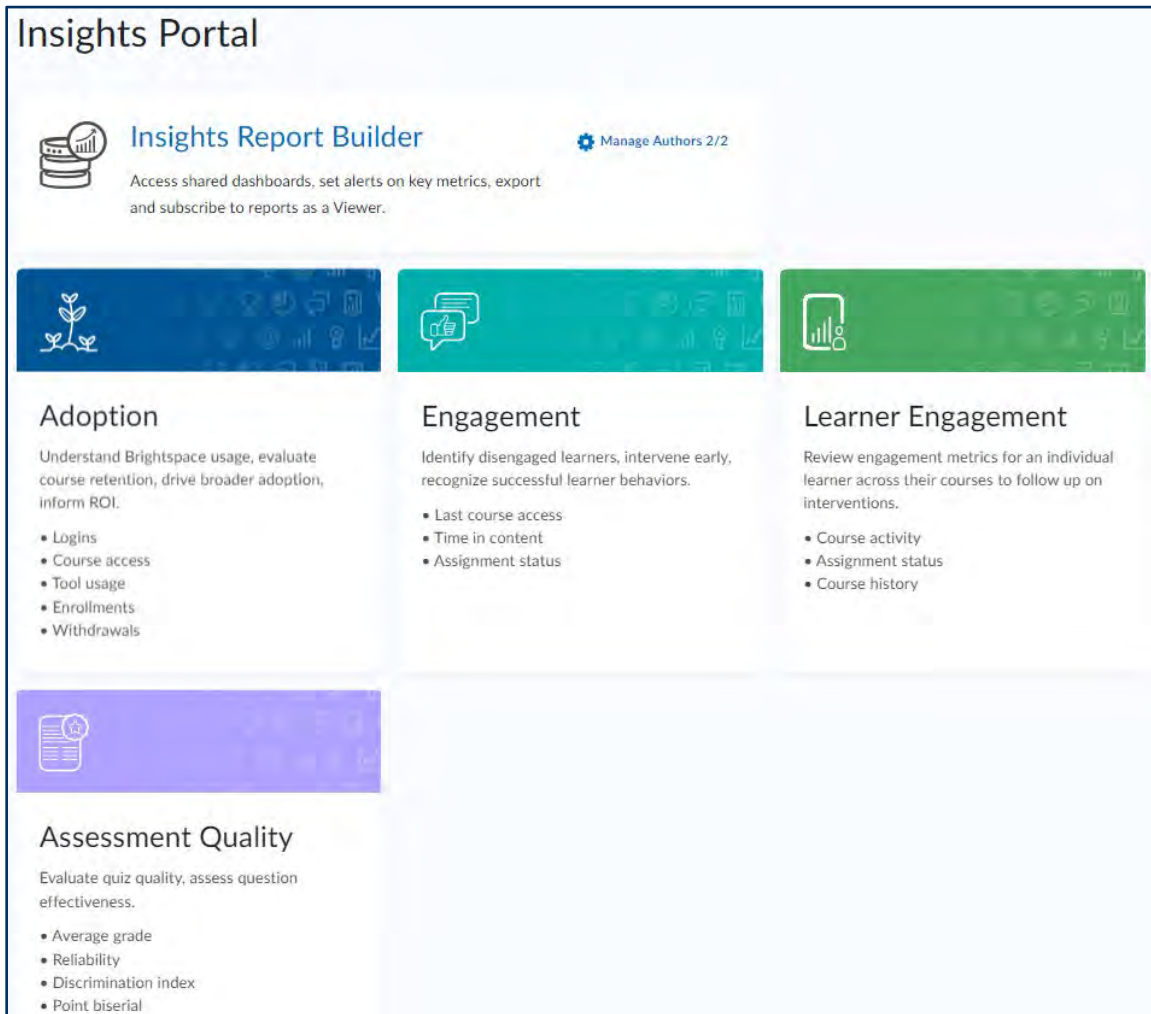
Insights Portal

Insights Report Builder

Manage Authors 2/2

Access shared dashboards, set alerts on key metrics, export and subscribe to reports as a Viewer.

Adoption

Understand Brightspace usage, evaluate course retention, drive broader adoption, inform ROI.

• Logins
• Course access
• Tool usage
• Enrollments
• Withdrawals

Engagement

Identify disengaged learners, intervene early, recognize successful learner behaviors.

• Last course access
• Time in content
• Assignment status

Learner Engagement

Review engagement metrics for an individual learner across their courses to follow up on interventions.

• Course activity
• Assignment status
• Course history

Assessment Quality

Evaluate quiz quality, assess question effectiveness.

• Average grade
• Reliability
• Discrimination index
• Point biserial